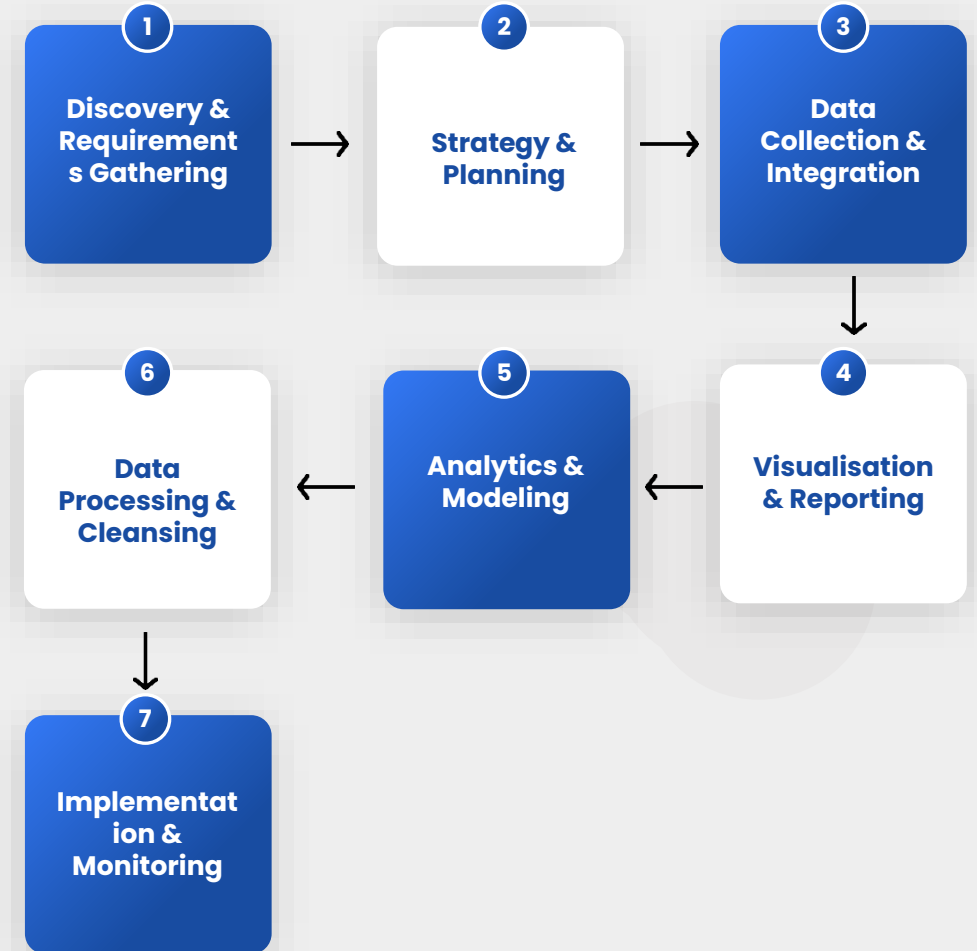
1
Discovery & Requirement s Gathering

2
Strategy & Planning

3
Data Collection & Integration

4
Visualisation & Reporting

5
Analytics & Modeling

6
Data Processing & Cleansing

7
Implementat ion & Monitoring